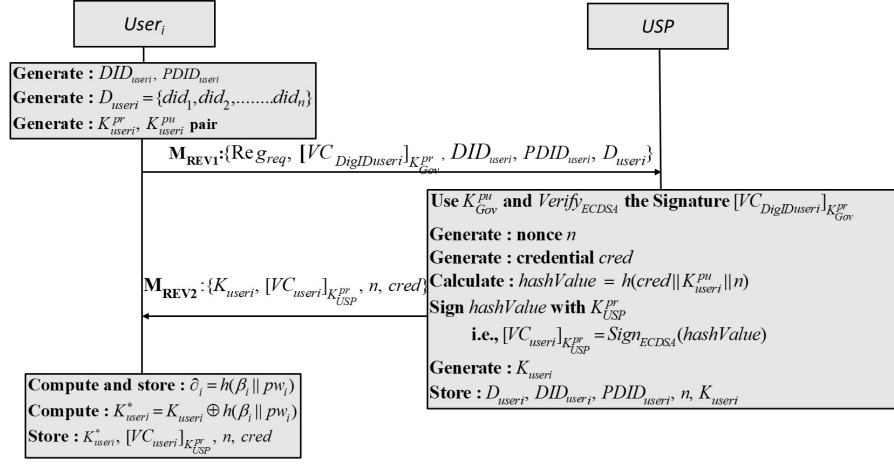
$User_i$

$USP$

**Generate :** $DID_{useri}$, $PDID_{useri}$
**Generate :** $D_{useri} = \{did_1, did_2, ........ did_n\}$
**Generate :** $K_{useri}^{pr}$, $K_{useri}^{pu}$ **pair**

$\mathbf{M_{REV1}}$:$\{\text{Re}\,g_{req}$, $[VC_{DigIDuseri}]_{K_{Gov}^{pr}}$, $DID_{useri}$, $PDID_{useri}$, $D_{useri}\}$

**Use** $K_{Gov}^{pu}$ **and** $Verify_{ECDSA}$ **the Signature** $[VC_{DigIDuseri}]_{K_{Gov}^{pr}}$
**Generate : nonce** $n$
**Generate : credential** $cred$
**Calculate :** $hashValue = h(cred \| K_{useri}^{pu} \| n)$
**Sign** $hashValue$ **with** $K_{USP}^{pr}$
**i.e.,** $[VC_{useri}]_{K_{USP}^{pr}} = Sign_{ECDSA}(hashValue)$
**Generate :** $K_{useri}$
**Store :** $D_{useri}$, $DID_{useri}$, $PDID_{useri}$, $n$, $K_{useri}$

$\mathbf{M_{REV2}}$:$\{K_{useri}$, $[VC_{useri}]_{K_{USP}^{pr}}$, $n$, $cred\}$

**Compute and store :** $\partial_i = h(\beta_i \| pw_i)$
**Compute :** $K_{useri}^{*} = K_{useri} \oplus h(\beta_i \| pw_i)$
**Store :** $K_{useri}^{*}$, $[VC_{useri}]_{K_{USP}^{pr}}$, $n$, $cred$